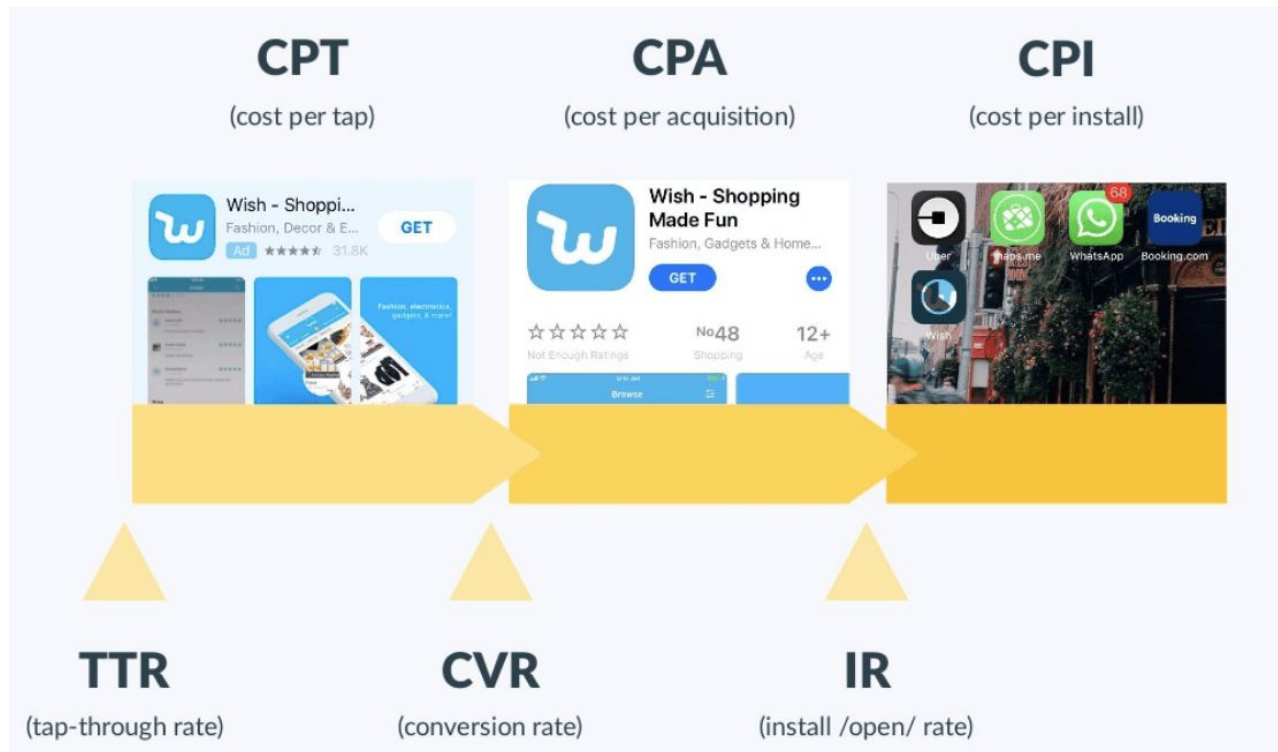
CPT
(cost per tap)

CPA
(cost per acquisition)

CPI
(cost per install)

Wish - Shoppi...
Fashion, Decor & E...
Ad ★★★★★ 31.8K
GET

Fashion, electronics, gadgets, & more!

Wish - Shopping Made Fun
Fashion, Gadgets & Home...
GET
☆☆☆☆☆ Not Enough Ratings
No48 Shopping
12+ Age
Browse

68
Uber
maps.me
WhatsApp
Booking
Booking.com
Wish

TTR
(tap-through rate)

CVR
(conversion rate)

IR
(install /open/ rate)